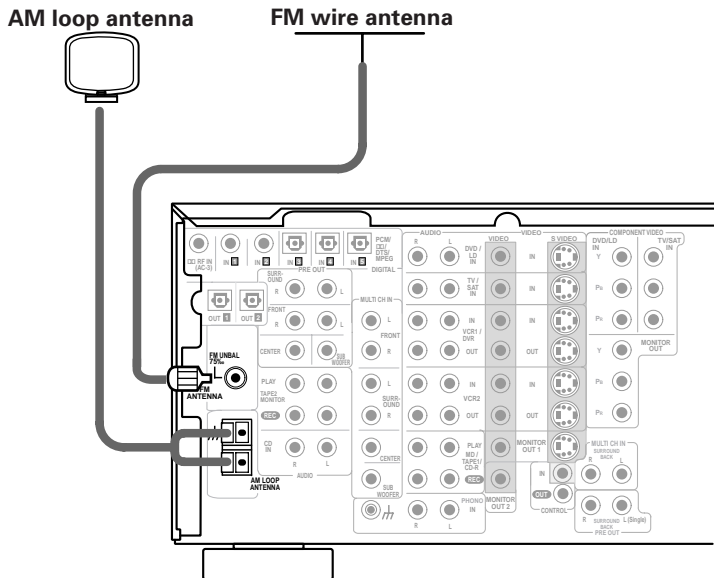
AM loop antenna

FM wire antenna

RF IN (AC-3)

IN 1

IN 2

IN 3

IN 4

IN 5

PCM/ DTS/ MPEG

DIGITAL

OUT 1

OUT 2

PRE OUT

SURROUND

R

L

FRONT

CENTER

SUB WOOFER

FM UNBAL 75Ω

FM ANTENNA

PLAY

TAPE2 MONITOR

REC

CD IN

AUDIO

AM LOOP ANTENNA

MULTI CH IN

FRONT

SURROUND

CENTER

SUB WOOFER

AUDIO

DVD / LD IN

TV / SAT IN

IN

VCR1 / DVR

OUT

IN

VCR2

OUT

PLAY

MD / TAPE1/ CD-R

REC

PHONO IN

VIDEO

MONITOR OUT 2

S VIDEO

IN

OUT

MONITOR OUT 1

COMPONENT VIDEO

DVD/LD IN

TV/SAT IN

Y

PB

PR

MONITOR OUT

MULTI CH IN

SURROUND BACK

R

L

IN

OUT

CONTROL

SURROUND BACK

L (Single)

PRE OUT